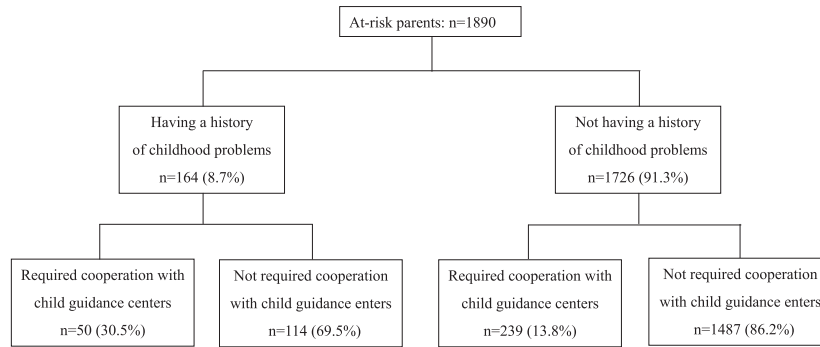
At-risk parents: n=1890

Having a history of childhood problems n=164 (8.7%)

Not having a history of childhood problems n=1726 (91.3%)

Required cooperation with child guidance centers n=50 (30.5%)

Not required cooperation with child guidance enters n=114 (69.5%)

Required cooperation with child guidance centers n=239 (13.8%)

Not required cooperation with child guidance enters n=1487 (86.2%)